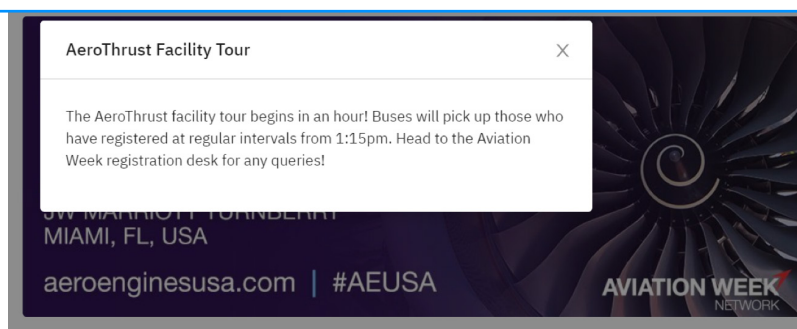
AeroThrust Facility Tour

X

The AeroThrust facility tour begins in an hour! Buses will pick up those who have registered at regular intervals from 1:15pm. Head to the Aviation Week registration desk for any queries!

JW MARRIOTT TURNBERRY
MIAMI, FL, USA

aeroenginesusa.com | #AEUSA

AVIATION WEEK
NETWORK